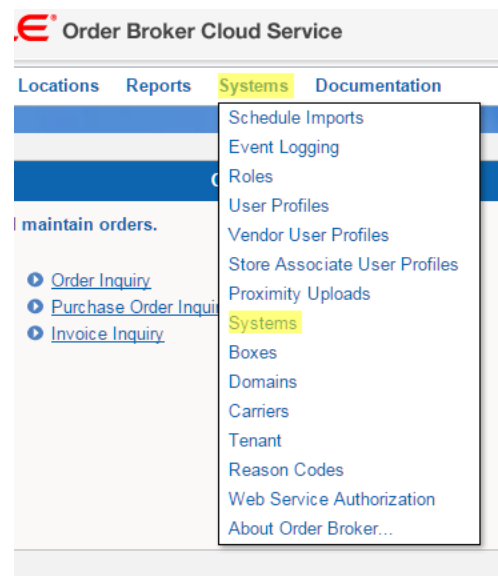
Order Broker Cloud Service

Locations Reports Systems Documentation

maintain orders.

Order Inquiry
Purchase Order Inqui
Invoice Inquiry

Schedule Imports
Event Logging
Roles
User Profiles
Vendor User Profiles
Store Associate User Profiles
Proximity Uploads
Systems
Boxes
Domains
Carriers
Tenant
Reason Codes
Web Service Authorization
About Order Broker...